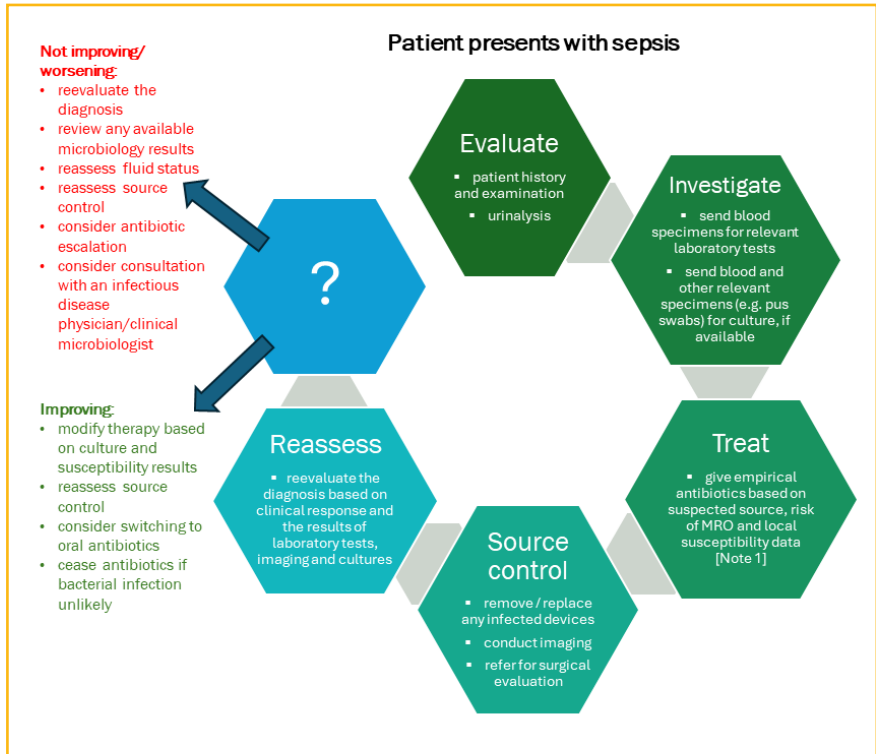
Patient presents with sepsis

Not improving/ worsening:
- reevaluate the diagnosis
- review any available microbiology results
- reassess fluid status
- reassess source control
- consider antibiotic escalation
- consider consultation with an infectious disease physician/clinical microbiologist

?

Improving:
- modify therapy based on culture and susceptibility results
- reassess source control
- consider switching to oral antibiotics
- cease antibiotics if bacterial infection unlikely

Evaluate
- patient history and examination
- urinalysis

Investigate
- send blood specimens for relevant laboratory tests
- send blood and other relevant specimens (e.g. pus swabs) for culture, if available

Treat
- give empirical antibiotics based on suspected source, risk of MRO and local susceptibility data [Note 1]

Source control
- remove / replace any infected devices
- conduct imaging
- refer for surgical evaluation

Reassess
- reevaluate the diagnosis based on clinical response and the results of laboratory tests, imaging and cultures